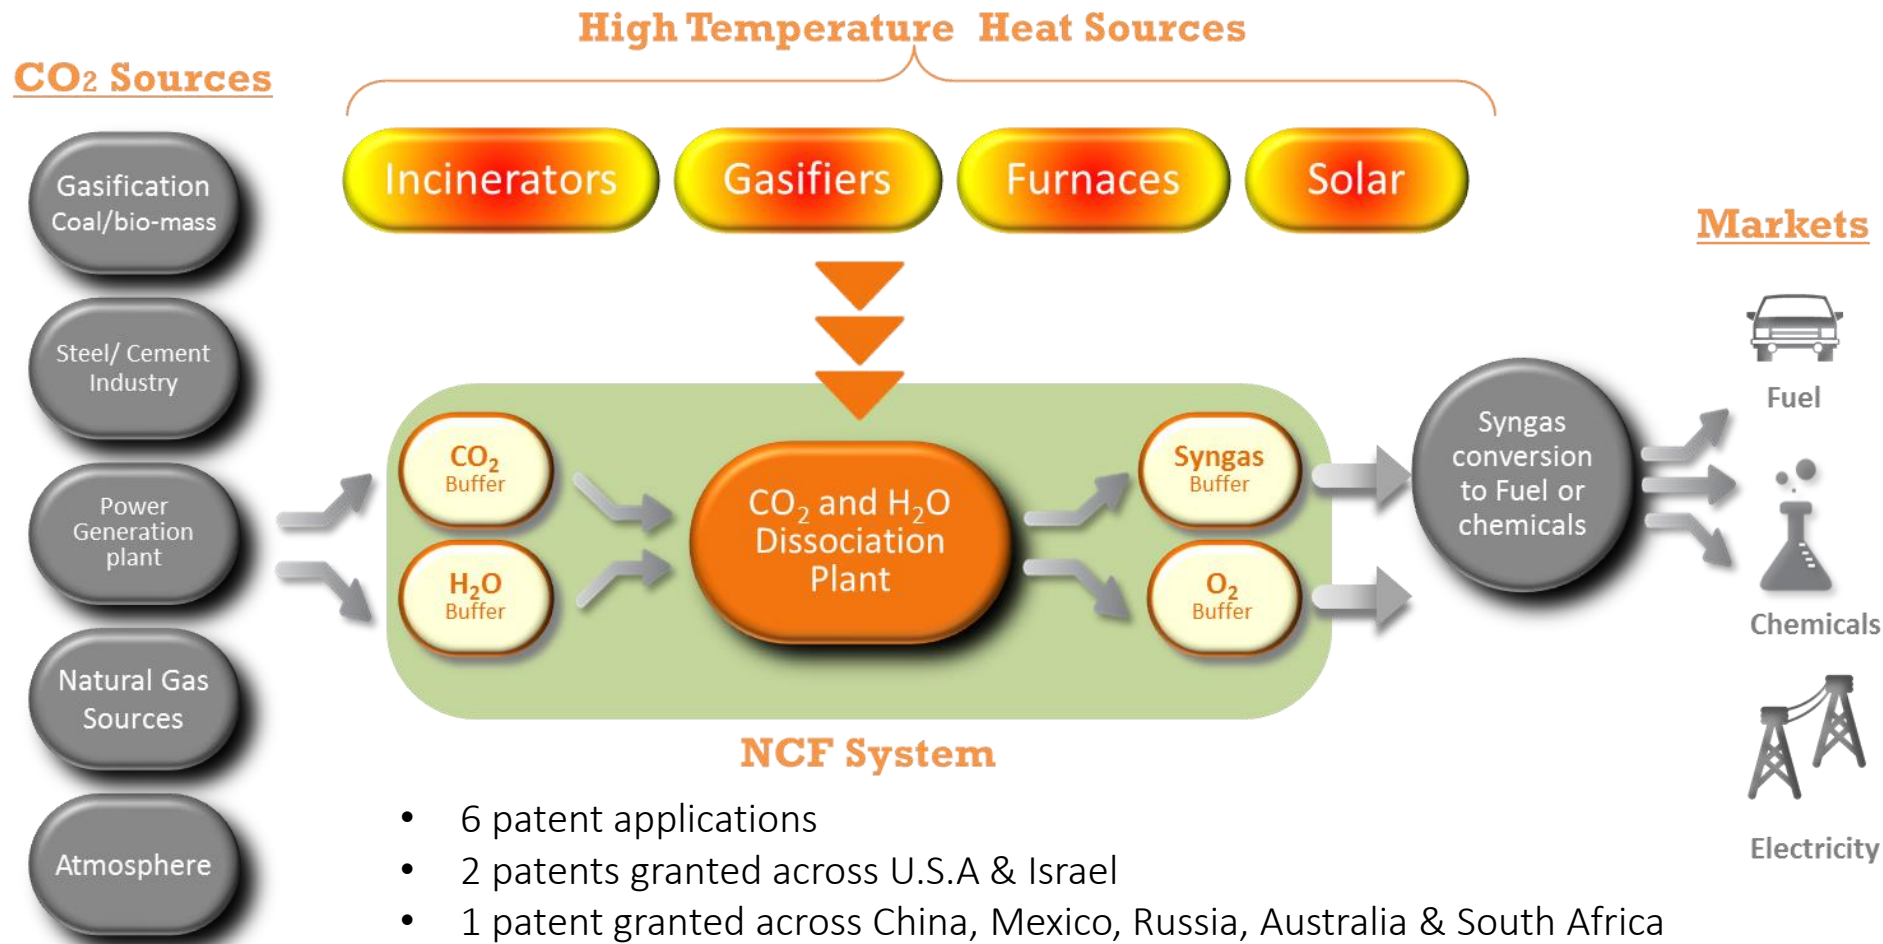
High Temperature Heat Sources

CO2 Sources

Incinerators Gasifiers Furnaces Solar

Gasification Coal/bio-mass

Steel/ Cement Industry

Power Generation plant

Natural Gas Sources

Atmosphere

$CO_2$ Buffer

$H_2O$ Buffer

$CO_2$ and $H_2O$ Dissociation Plant

Syngas Buffer

$O_2$ Buffer

NCF System

Syngas conversion to Fuel or chemicals

Markets

Fuel

Chemicals

Electricity

• 6 patent applications
• 2 patents granted across U.S.A & Israel
• 1 patent granted across China, Mexico, Russia, Australia & South Africa